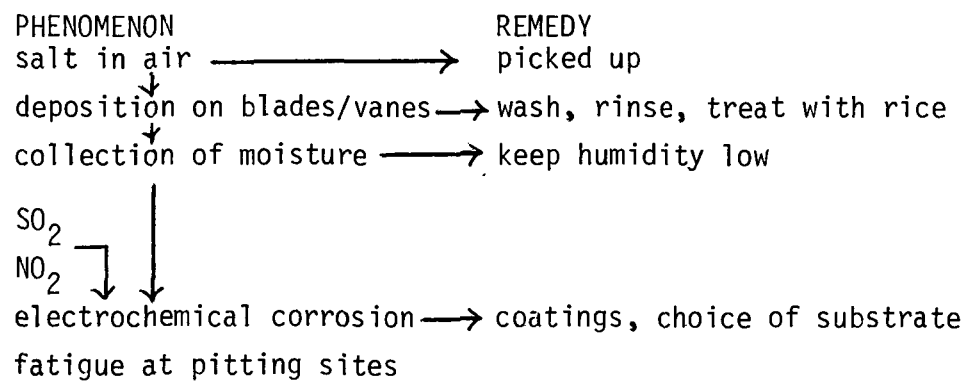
PHENOMENON
salt in air → picked up
deposition on blades/vanes → wash, rinse, treat with rice
collection of moisture → keep humidity low
$SO_2$
$NO_2$
electrochemical corrosion → coatings, choice of substrate
fatigue at pitting sites

REMEDY